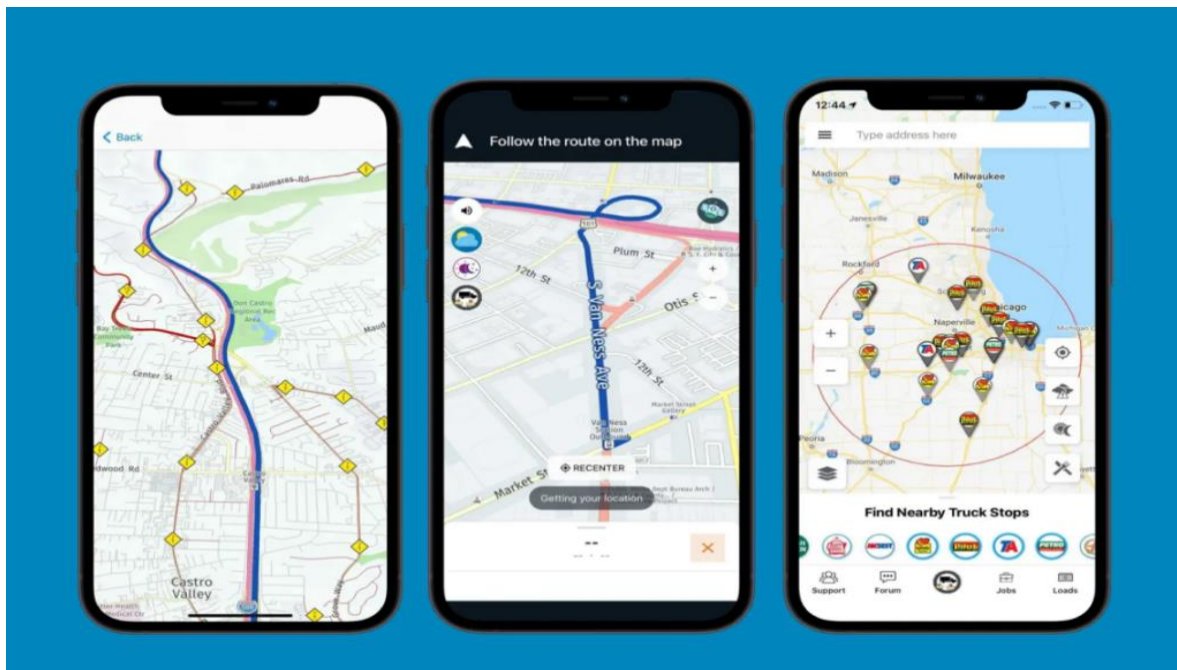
< Back

Palomares Rd

Don Castro Regional Rec Area

Bay Street Community Park

Center St

dwood Rd

Castro Valley

Follow the route on the map

Plum St

12th St

Otis St

S Van Ness Ave

12th St

Market St

RECENTER

Getting your location

--

12:44

Type address here

Madison

Milwaukee

Janesville

Kenosha

Rockford

Chicago

Naperville

Peoria

Bloomington

Find Nearby Truck Stops

Support

Forum

Jobs

Loads